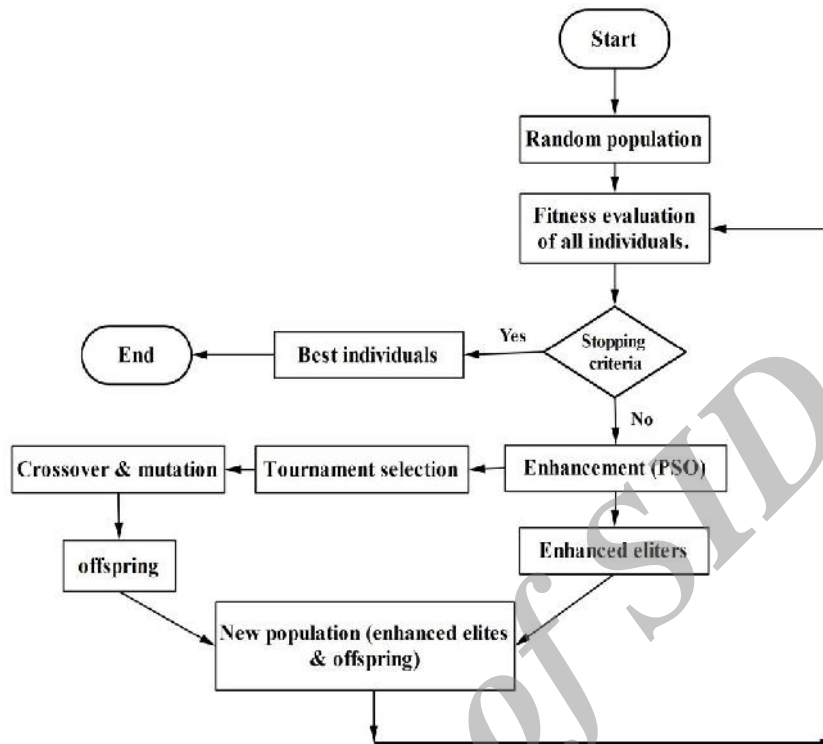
Start

Random population

Fitness evaluation of all individuals.

Stopping criteria

Yes

Best individuals

End

No

Enhancement (PSO)

Tournament selection

Crossover & mutation

offspring

Enhanced eliters

New population (enhanced elites & offspring)

of SID